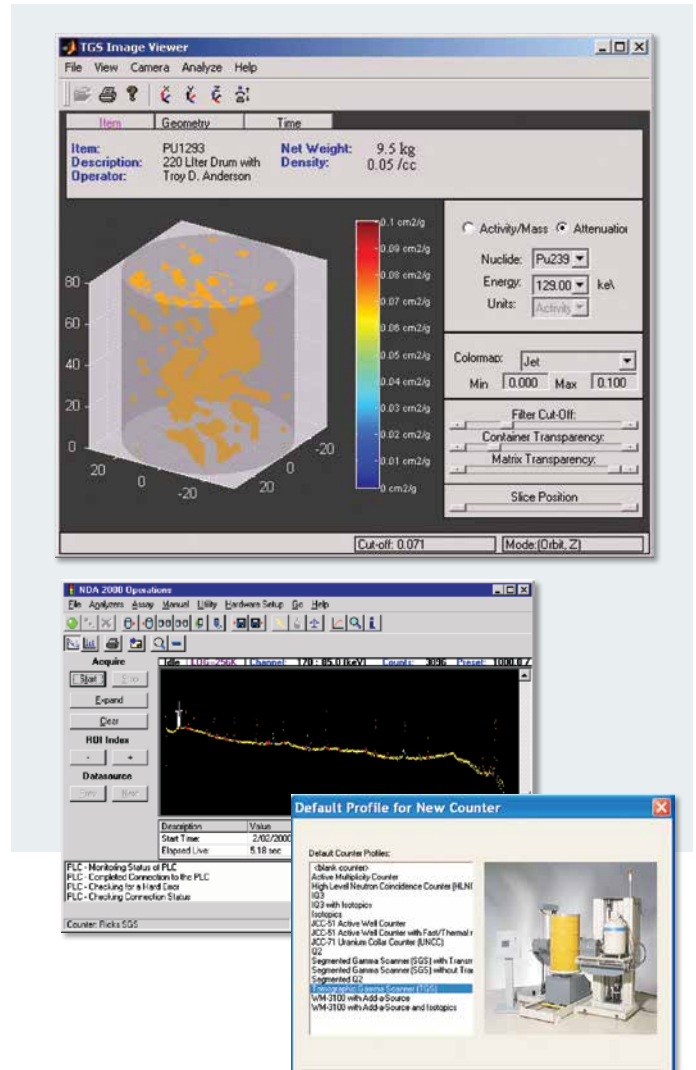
TGS Image Viewer

File View Camera Analyze Help

Item | Geometry | Time

Item: PU1293
Description: 220 Liter Drum with
Operator: Troy D. Anderson

Net Weight: 9.5 kg
Density: 0.05 /cc

80
60
40
20
20
0
-20
-20
0
20

0.1 cm2/g
0.09 cm2/g
0.08 cm2/g
0.07 cm2/g
0.06 cm2/g
0.05 cm2/g
0.04 cm2/g
0.03 cm2/g
0.02 cm2/g
0.01 cm2/g
0 cm2/g

Activity/Mass Attenuation
Nuclide: Pu239
Energy: 129.00 ke\
Units: Activity

Colormap: Jet
Min 0.000 Max 0.100

Filter Cut-Off:
Container Transparency:
Matrix Transparency:

Slice Position

Cut-off: 0.071 Mode:(Orbit, Z)

NDA 2000 Operations

File Analyzers Assay Manual Utility Hardware Setup Go Help

Idle LOG-256K Channel: 170 : 85.0 (keV) Counts: 8096 Preset: 1000.0 /

Acquire
Start Stop
Expand
Clear
ROI Index
- +
Datasource
Prev Next

Description | Value
Start Time: | 2/02/2000
Elapsed Live: | 5.18 sec

PLC - Monitoring Status of PLC
PLC - Completed Connection to the PLC
PLC - Checking for a Hard Door
PLC - Checking Connection Status

Counter: Ricks SGS

Default Profile for New Counter

Default Counter Profiles:
<blank counter>
Active Multiplicity Counter
High Level Neutron Coincidence Counter (HLNC
IQ3
IQ3 with Isotopics
Isotopics
JCC-51 Active Well Counter
JCC-51 Active Well Counter with Fast/Thermal r
JCC-71 Uranium Collar Counter (UNCC)
Q2
Segmented Gamma Scanner (SGS) with Transm
Segmented Gamma Scanner (SGS) without Tra
Segmented Q2
Tomographic Gamma Scanner (TGS)
WM-3100 with Add-a-Source
WM-3100 with Add-a-Source and Isotopics